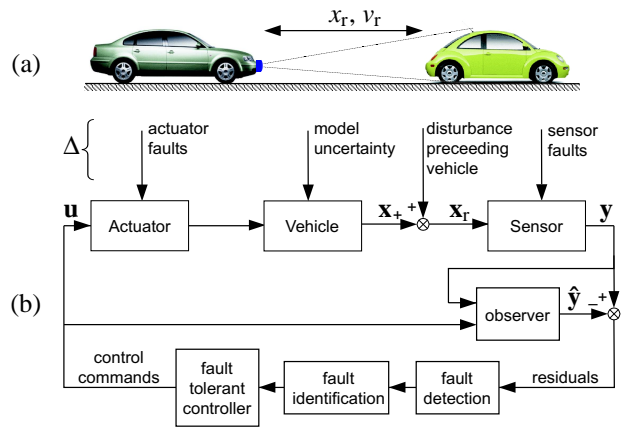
$x_r$, $v_r$

(a)

$\Delta$

actuator faults

model uncertainty

disturbance preceeding vehicle

sensor faults

$\mathbf{u}$

Actuator

Vehicle

$\mathbf{x}$ + +

$\mathbf{x}_r$

Sensor

$\mathbf{y}$

(b)

observer

$\hat{\mathbf{y}}$ − +

control commands

fault tolerant controller

fault identification

fault detection

residuals